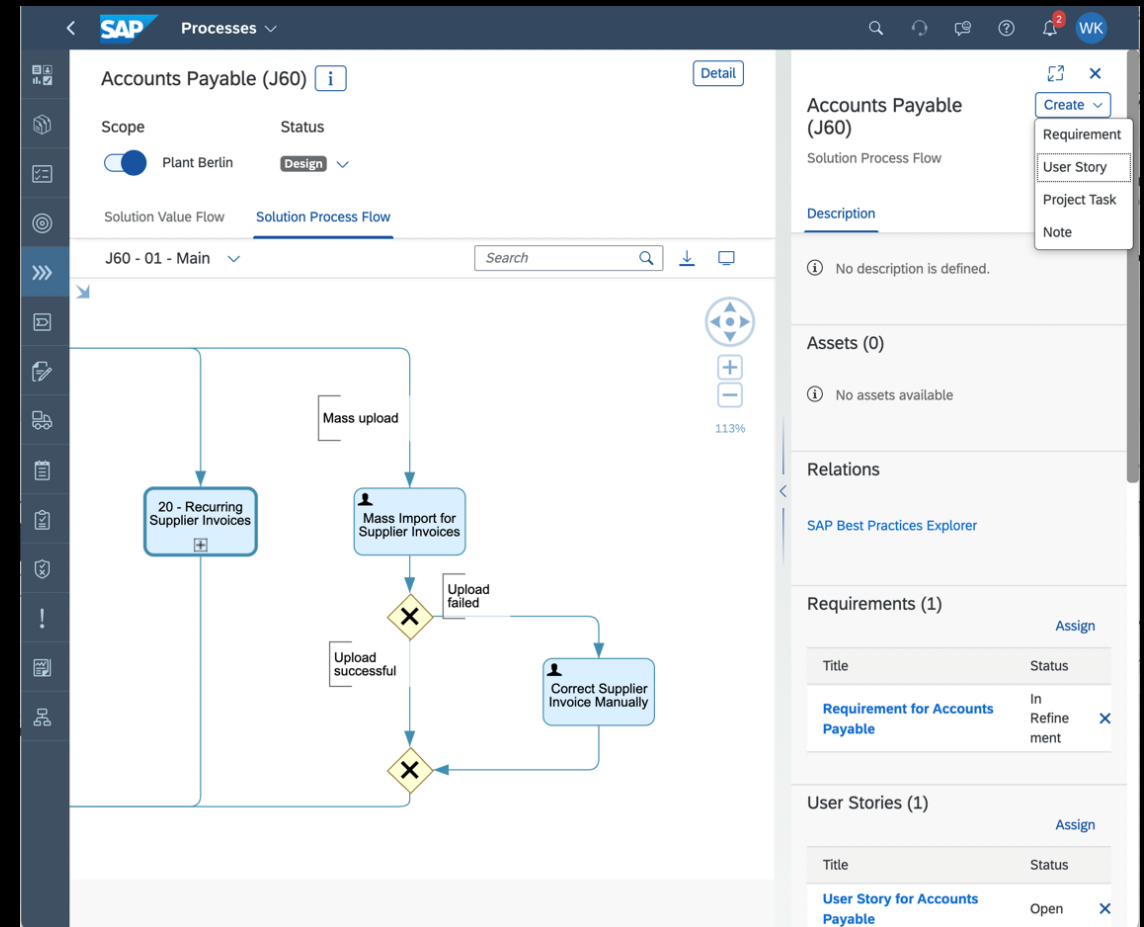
SAP Processes

2 WK

Accounts Payable (J60) i

Detail

Scope

Status

Plant Berlin

Design

Solution Value Flow

Solution Process Flow

J60 - 01 - Main

Search

113%

Mass upload

20 - Recurring Supplier Invoices

Mass Import for Supplier Invoices

Upload failed

Upload successful

Correct Supplier Invoice Manually

Accounts Payable (J60)

Create

Requirement

User Story

Project Task

Note

Solution Process Flow

Description

No description is defined.

Assets (0)

No assets available

Relations

SAP Best Practices Explorer

Requirements (1)

Assign

| Title | Status |
|---|---|
| Requirement for Accounts Payable | In Refinement |

User Stories (1)

Assign

| Title | Status |
|---|---|
| User Story for Accounts Payable | Open |